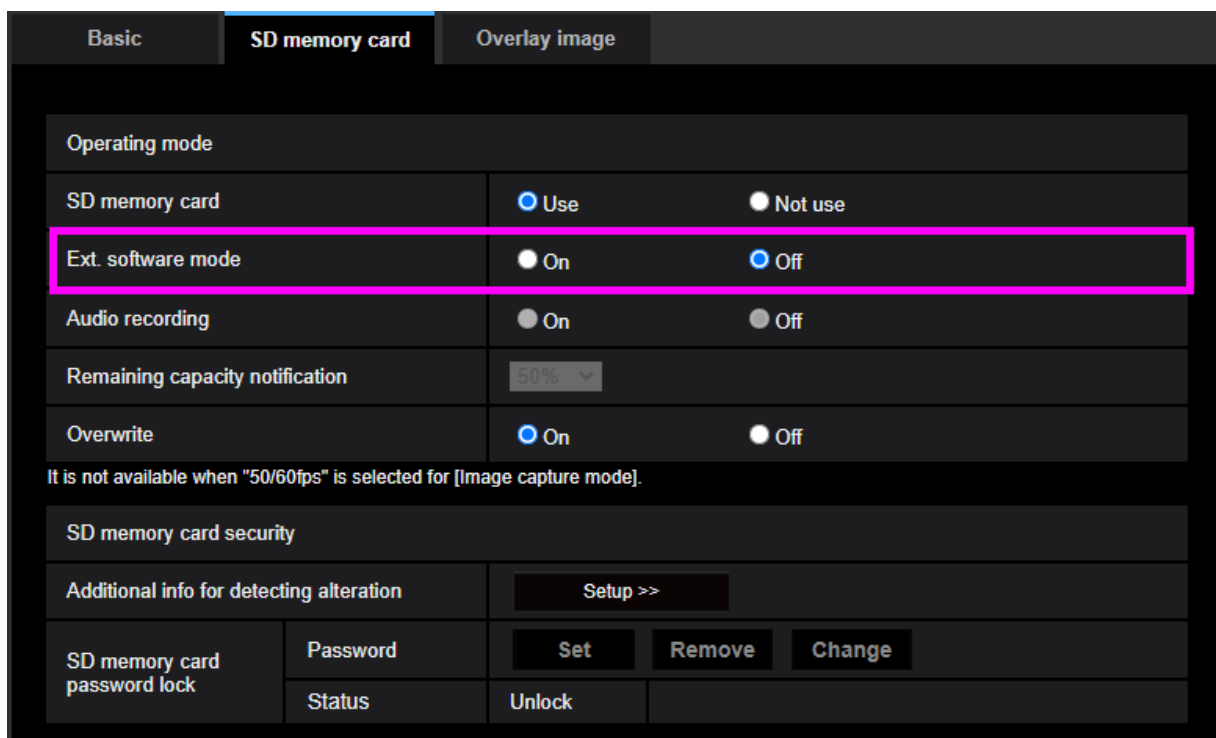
Basic | SD memory card | Overlay image

Operating mode

| | | |
|---|---|---|
| SD memory card | Use | Not use |
| Ext. software mode | On | Off |
| Audio recording | On | Off |
| Remaining capacity notification | 50% | |
| Overwrite | On | Off |

It is not available when "50/60fps" is selected for [Image capture mode].

SD memory card security

| | | | | |
|---|---|---|---|---|
| Additional info for detecting alteration | | Setup >> | | |
| SD memory card password lock | Password | Set | Remove | Change |
| | Status | Unlock | | |